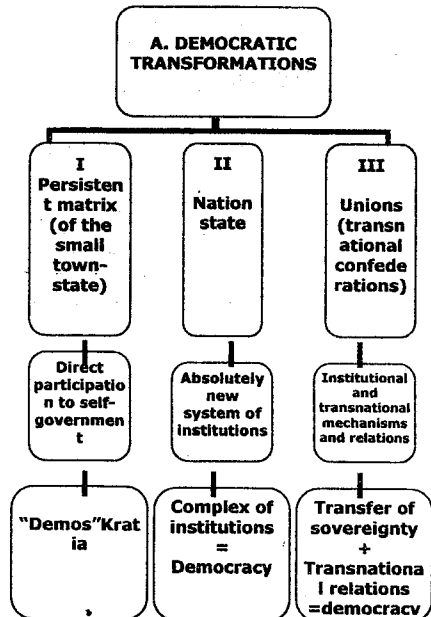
A. DEMOCRATIC TRANSFORMATIONS

I Persistent matrix (of the small town-state)

Direct participation to self-government

"Demos"Kratia

II Nation state

Absolutely new system of institutions

Complex of institutions = Democracy

III Unions (transnational confederations)

Institutional and transnational mechanisms and relations

Transfer of sovereignty + Transnational relations =democracy